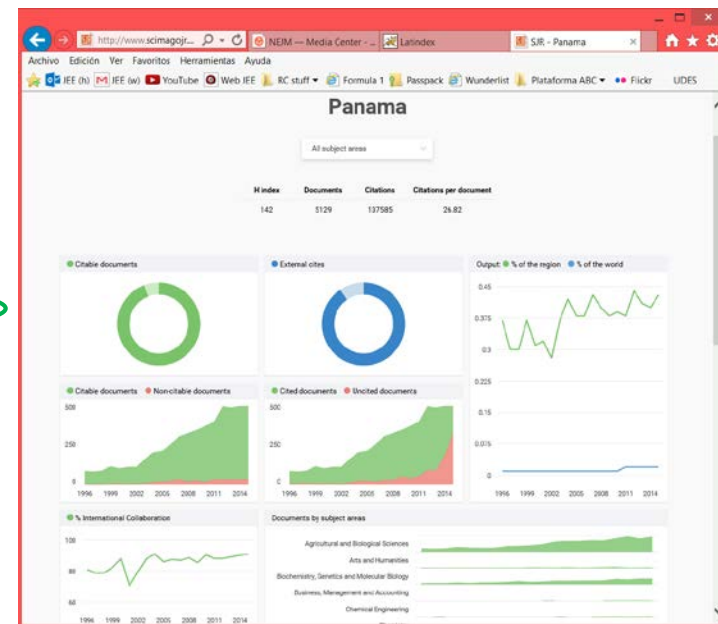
http://www.scimagojr... NEJM — Media Center - ... Latindex SJR - Panama

Archivo Edición Ver Favoritos Herramientas Ayuda

IEE (h) IEE (w) YouTube Web IEE RC stuff Formula 1 Passpack Wunderlist Plataforma ABC Flickr UDES

Panama

All subject areas

| H index | Documents | Citations | Citations per document |
|---|---|---|---|
| 142 | 5129 | 137585 | 26.82 |

Citable documents

External cites

Output: % of the region % of the world

0.45
0.375
0.3
0.225
0.15
0.075
0
1996 1999 2002 2005 2008 2011 2014

Citable documents Non-citable documents

500
250
0
1996 1999 2002 2005 2008 2011 2014

Cited documents Uncited documents

500
250
0
1996 1999 2002 2005 2008 2011 2014

% International Collaboration

100
80
60
1996 1999 2002 2005 2008 2011 2014

Documents by subject areas

Agricultural and Biological Sciences
Arts and Humanities
Biochemistry, Genetics and Molecular Biology
Business, Management and Accounting
Chemical Engineering